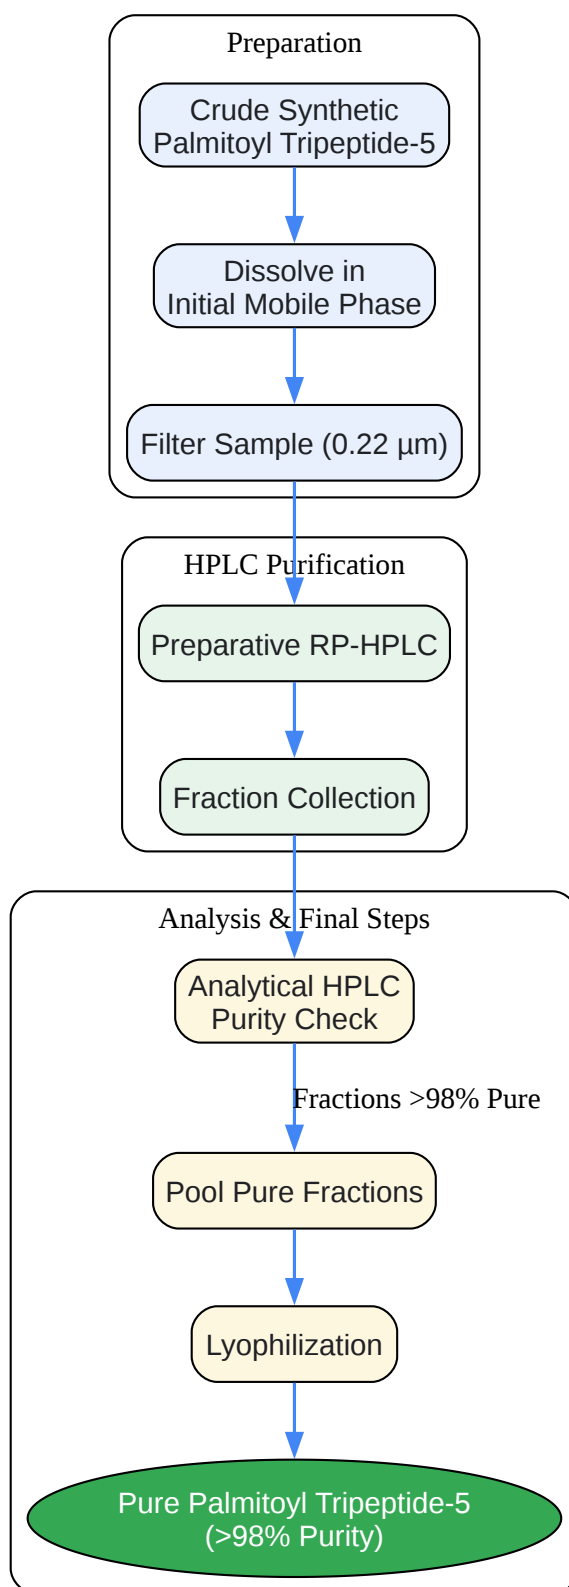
Preparation

Crude Synthetic Palmitoyl Tripeptide-5

Dissolve in Initial Mobile Phase

Filter Sample (0.22 µm)

HPLC Purification

Preparative RP-HPLC

Fraction Collection

Analysis & Final Steps

Analytical HPLC Purity Check

Fractions >98% Pure

Pool Pure Fractions

Lyophilization

Pure Palmitoyl Tripeptide-5 (>98% Purity)